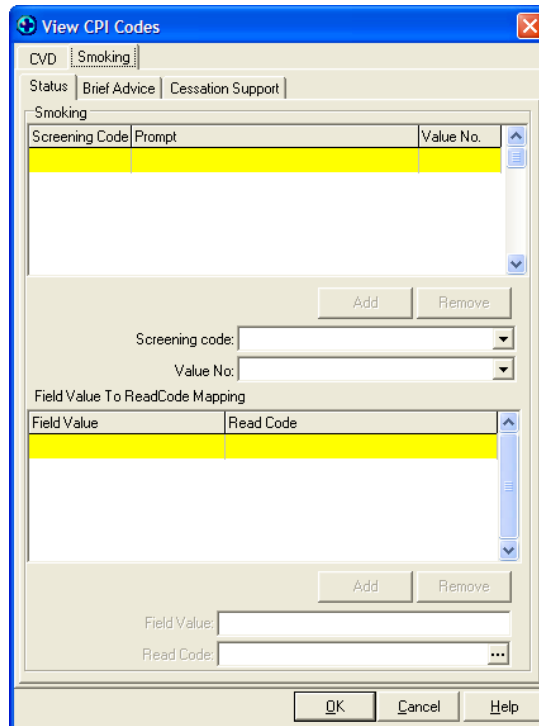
View CPI Codes

CVD | Smoking

Status | Brief Advice | Cessation Support

Smoking

| Screening Code | Prompt | Value No. |
|---|---|---|
| | | |

Add | Remove

Screening code:

Value No:

Field Value To ReadCode Mapping

| Field Value | Read Code |
|---|---|
| | |

Add | Remove

Field Value:

Read Code:

OK | Cancel | Help